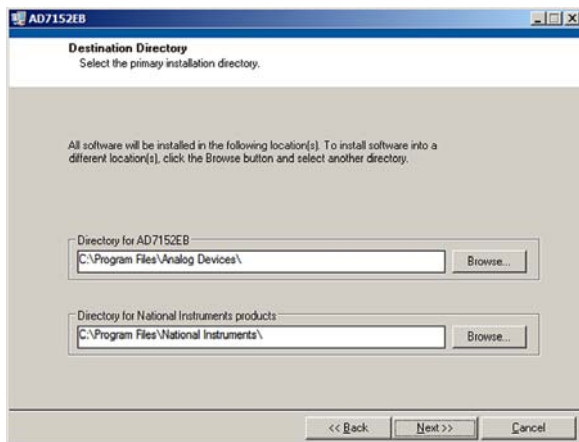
AD7152EB

Destination Directory
Select the primary installation directory.

All software will be installed in the following location(s). To install software into a different location(s), click the Browse button and select another directory.

Directory for AD7152EB
C:\Program Files\Analog Devices\
Browse...

Directory for National Instruments products
C:\Program Files\National Instruments\
Browse...

<< Back
Next >>
Cancel